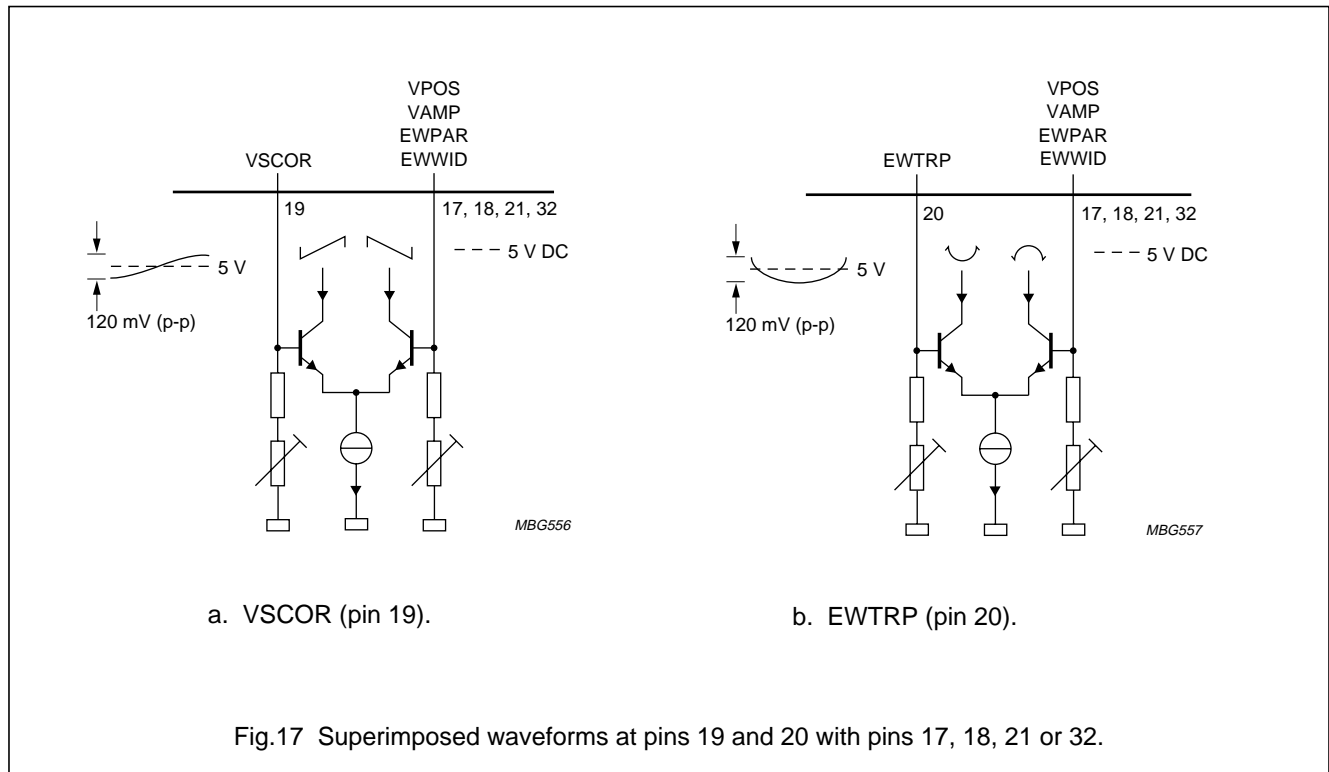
VSCOR

VPOS
VAMP
EWPAR
EWWID

19

17, 18, 21, 32

5 V

120 mV (p-p)

5 V DC

MBG556

a. VSCOR (pin 19).

EWTRP

VPOS
VAMP
EWPAR
EWWID

20

17, 18, 21, 32

5 V

120 mV (p-p)

5 V DC

MBG557

b. EWTRP (pin 20).

Fig.17 Superimposed waveforms at pins 19 and 20 with pins 17, 18, 21 or 32.